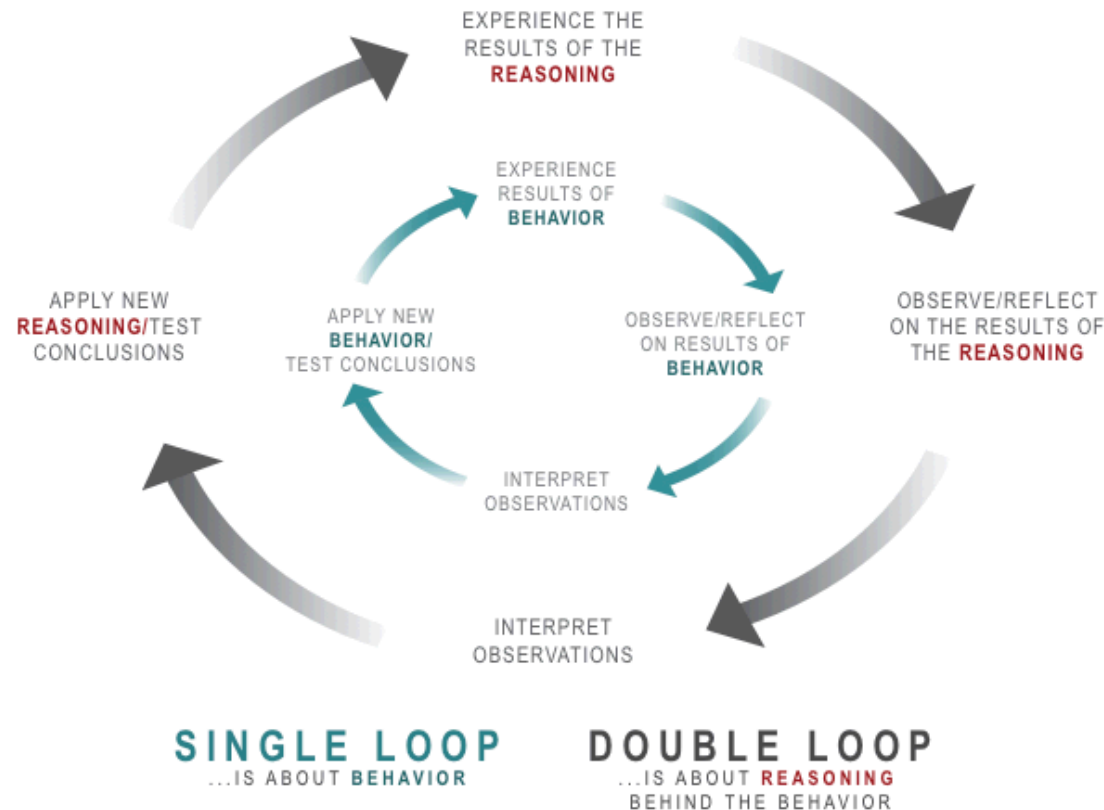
EXPERIENCE THE RESULTS OF THE REASONING

OBSERVE/REFLECT ON THE RESULTS OF THE REASONING

INTERPRET OBSERVATIONS

APPLY NEW REASONING/TEST CONCLUSIONS

EXPERIENCE RESULTS OF BEHAVIOR

OBSERVE/REFLECT ON RESULTS OF BEHAVIOR

INTERPRET OBSERVATIONS

APPLY NEW BEHAVIOR/ TEST CONCLUSIONS

SINGLE LOOP
...IS ABOUT BEHAVIOR

DOUBLE LOOP
...IS ABOUT REASONING BEHIND THE BEHAVIOR